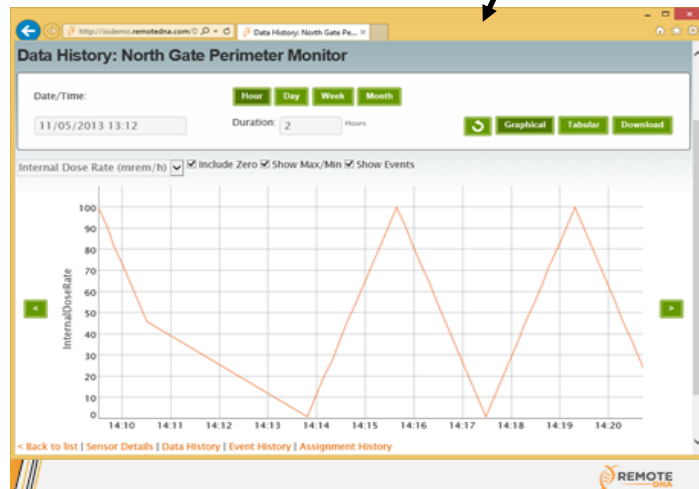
http://iisdemo.remotedna.com/ Data History: North Gate Pe... ×

Data History: North Gate Perimeter Monitor

Date/Time:

Hour Day Week Month

11/05/2013 13:12

Duration: 2 Hours

Graphical Tabular Download

Internal Dose Rate (mrem/h) Include Zero Show Max/Min Show Events

100
90
80
70
60
50
40
30
20
10
0

InternalDoseRate

14:10 14:11 14:12 14:13 14:14 14:15 14:16 14:17 14:18 14:19 14:20

<

>

< Back to list | Sensor Details | Data History | Event History | Assignment History

REMOTE DNA